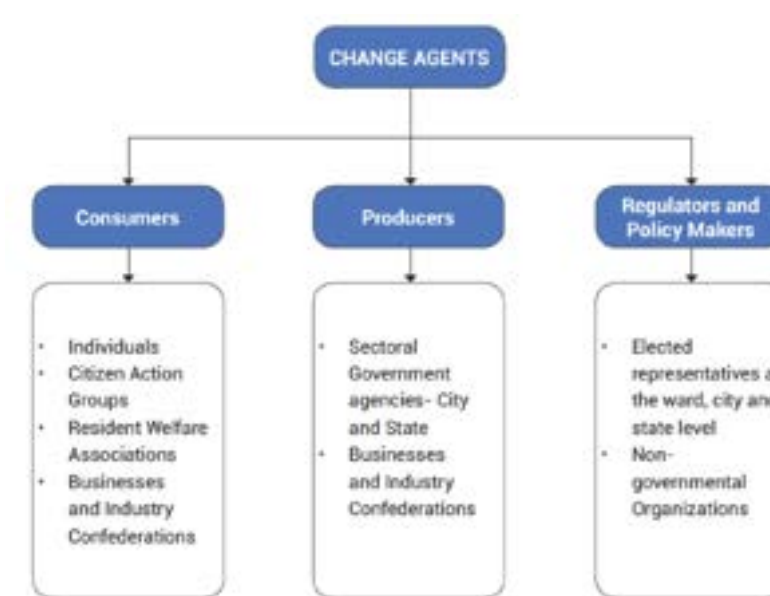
CHANGE AGENTS

Consumers

- Individuals
- Citizen Action Groups
- Resident Welfare Associations
- Businesses and Industry Confederations

Producers

- Sectoral Government agencies- City and State
- Businesses and Industry Confederations

Regulators and Policy Makers

- Elected representatives a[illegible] the ward, city an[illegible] state level
- Non-governmental Organizations